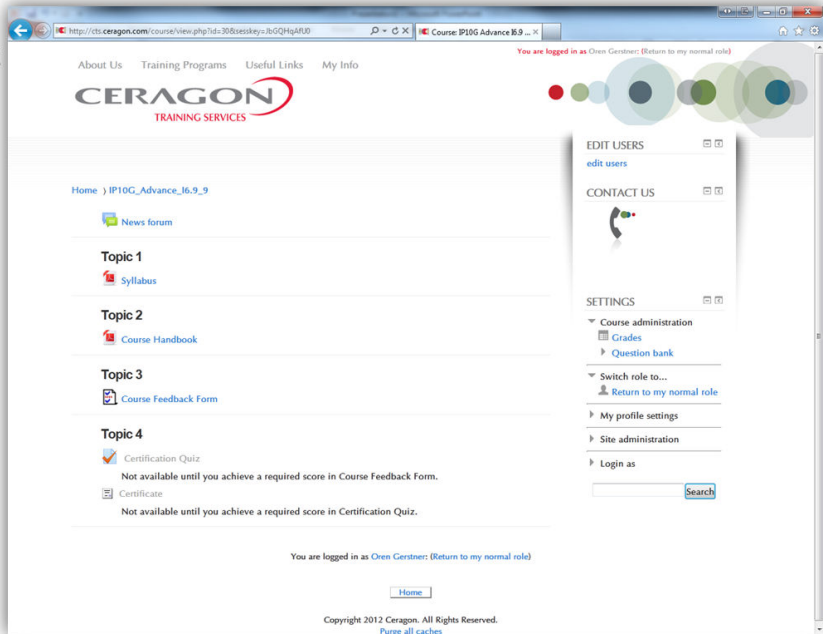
http://cts.ceragon.com/course/view.php?id=30&sesskey=JbGQHqAfU0
Course: IP10G Advance I6.9 ...

You are logged in as Oren Gerstner (Return to my normal role)

About Us Training Programs Useful Links My Info

CERAGON
TRAINING SERVICES

EDIT USERS
edit users

CONTACT US

SETTINGS
Course administration
Grades
Question bank
Switch role to...
Return to my normal role
My profile settings
Site administration
Login as
Search

Home ) IP10G_Advance_I6.9_9

News forum

Topic 1
Syllabus

Topic 2
Course Handbook

Topic 3
Course Feedback Form

Topic 4
Certification Quiz
Not available until you achieve a required score in Course Feedback Form.
Certificate
Not available until you achieve a required score in Certification Quiz.

You are logged in as Oren Gerstner: (Return to my normal role)

Home

Copyright 2012 Ceragon. All Rights Reserved.
Purge all caches